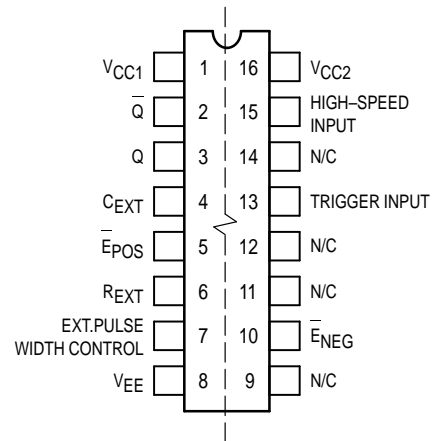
$V_{CC1}$ 1 16 $V_{CC2}$

$\overline{Q}$ 2 15 HIGH–SPEED INPUT

Q 3 14 N/C

$C_{EXT}$ 4 13 TRIGGER INPUT

$\overline{E}_{POS}$ 5 12 N/C

$R_{EXT}$ 6 11 N/C

EXT.PULSE WIDTH CONTROL 7 10 $\overline{E}_{NEG}$

$V_{EE}$ 8 9 N/C